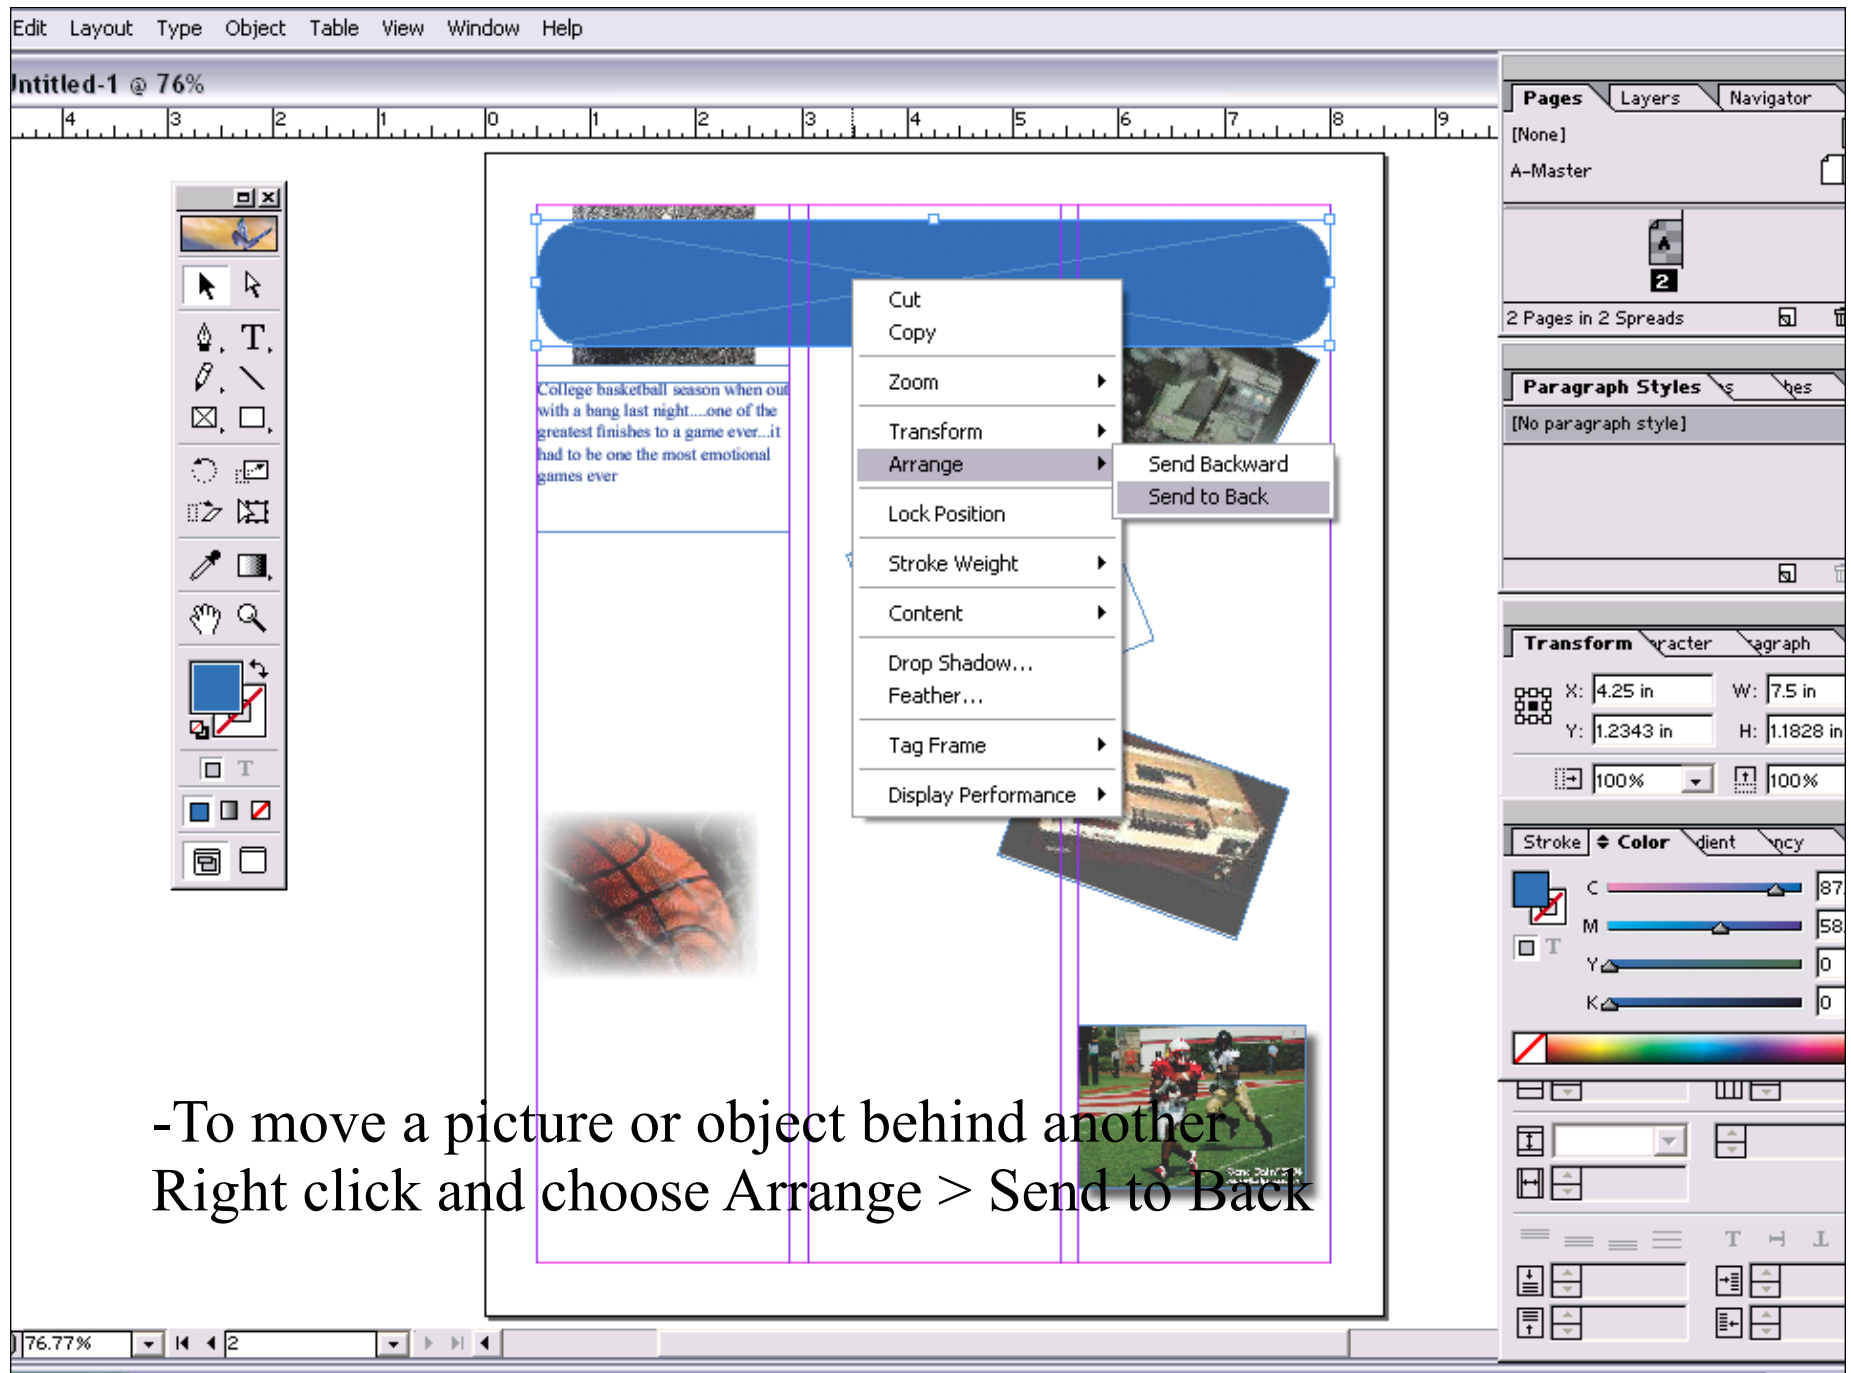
Edit Layout Type Object Table View Window Help

Intitled-1 @ 76%

4 3 2 1 0 1 2 3 4 5 6 7 8 9

College basketball season when out with a bang last night....one of the greatest finishes to a game ever...it had to be one the most emotional games ever

Cut
Copy
Zoom
Transform
Arrange
Lock Position
Stroke Weight
Content
Drop Shadow...
Feather...
Tag Frame
Display Performance

Send Backward
Send to Back

Pages Layers Navigator
[None]
A-Master
2
2 Pages in 2 Spreads

Paragraph Styles
[No paragraph style]

Transform racter agraph
X: 4.25 in W: 7.5 in
Y: 1.2343 in H: 1.1828 in
100% 100%

Stroke Color dient ncy
C 87
M 58
Y 0
K 0

-To move a picture or object behind another
Right click and choose Arrange > Send to Back

76.77% 2